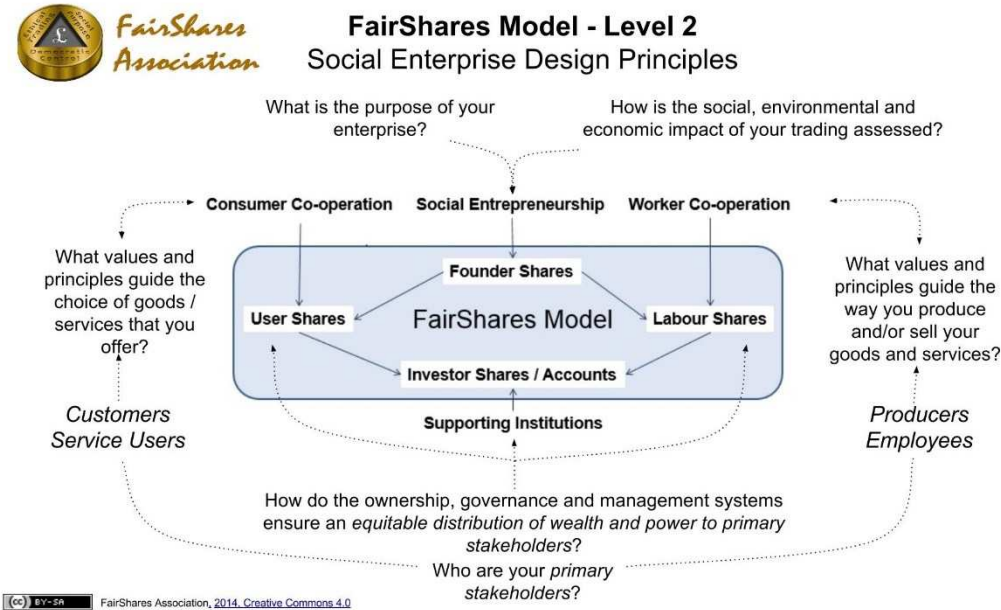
FairShares Association

FairShares Model - Level 2
Social Enterprise Design Principles

What is the purpose of your enterprise?

How is the social, environmental and economic impact of your trading assessed?

Consumer Co-operation

Social Entrepreneurship

Worker Co-operation

What values and principles guide the choice of goods / services that you offer?

Founder Shares

User Shares

FairShares Model

Labour Shares

Investor Shares / Accounts

What values and principles guide the way you produce and/or sell your goods and services?

Customers
Service Users

Supporting Institutions

Producers
Employees

How do the ownership, governance and management systems ensure an *equitable distribution of wealth and power to primary stakeholders*?

Who are your *primary stakeholders*?

(cc) BY-SA

FairShares Association, 2014, Creative Commons 4.0